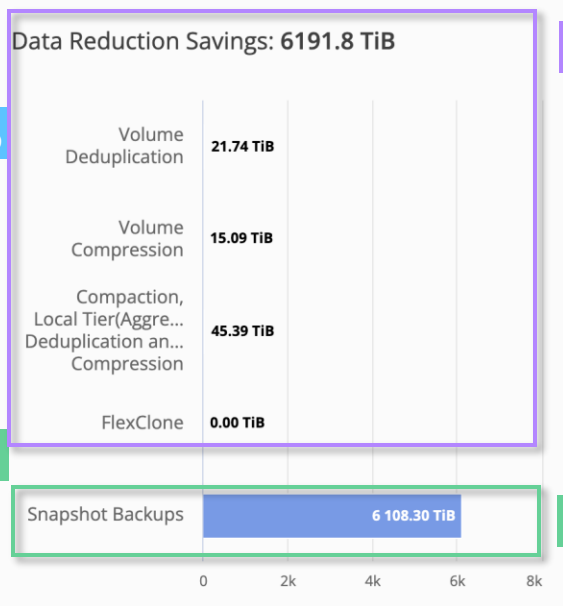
Data Reduction Savings: 6191.8 TiB

Volume Deduplication 21.74 TiB

Volume Compression 15.09 TiB

Compaction, Local Tier(Aggre... Deduplication an... Compression 45.39 TiB

FlexClone 0.00 TiB

Snapshot Backups 6 108.30 TiB

0 2k 4k 6k 8k